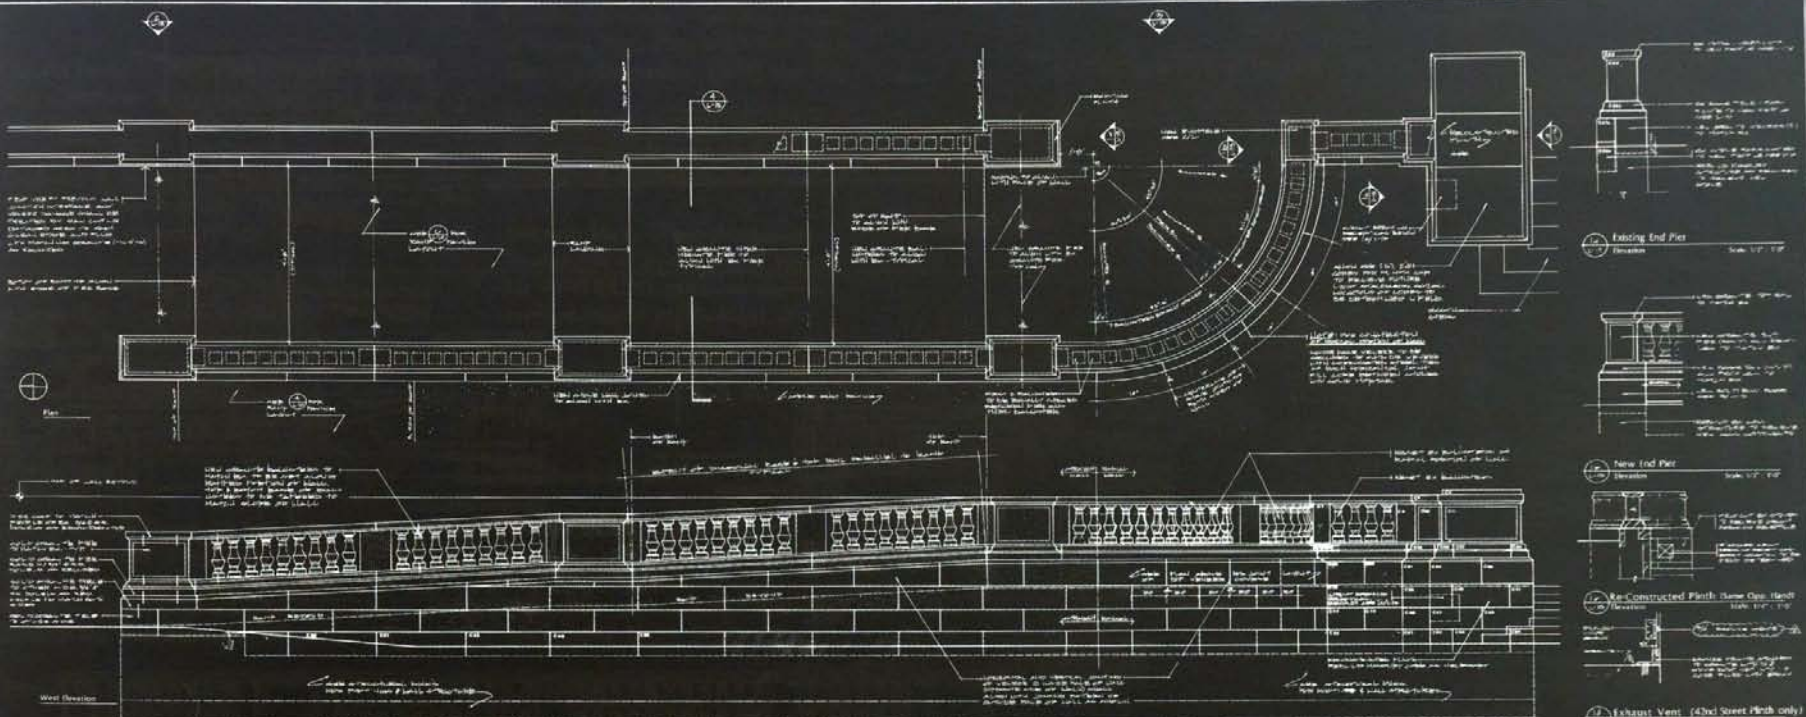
Plan

West Elevation

Existing End Pier
Elevation
Scale: 1/2" = 1'-0"

New End Pier
Elevation
Scale: 1/2" = 1'-0"

Re-Constructed Plinth (Same Opp. Hand)
Elevation
Scale: 1/2" = 1'-0"

Exhaust Vent (43rd Street Plinth only)